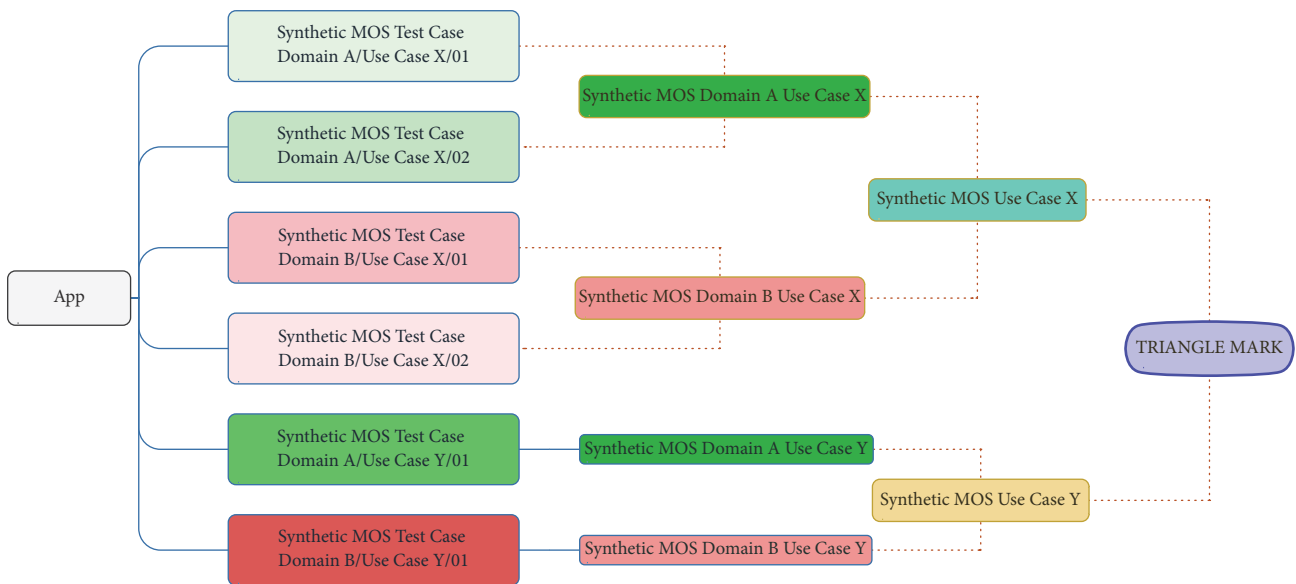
App

Synthetic MOS Test Case Domain A/Use Case X/01

Synthetic MOS Test Case Domain A/Use Case X/02

Synthetic MOS Test Case Domain B/Use Case X/01

Synthetic MOS Test Case Domain B/Use Case X/02

Synthetic MOS Test Case Domain A/Use Case Y/01

Synthetic MOS Test Case Domain B/Use Case Y/01

Synthetic MOS Domain A Use Case X

Synthetic MOS Domain B Use Case X

Synthetic MOS Domain A Use Case Y

Synthetic MOS Domain B Use Case Y

Synthetic MOS Use Case X

Synthetic MOS Use Case Y

TRIANGLE MARK